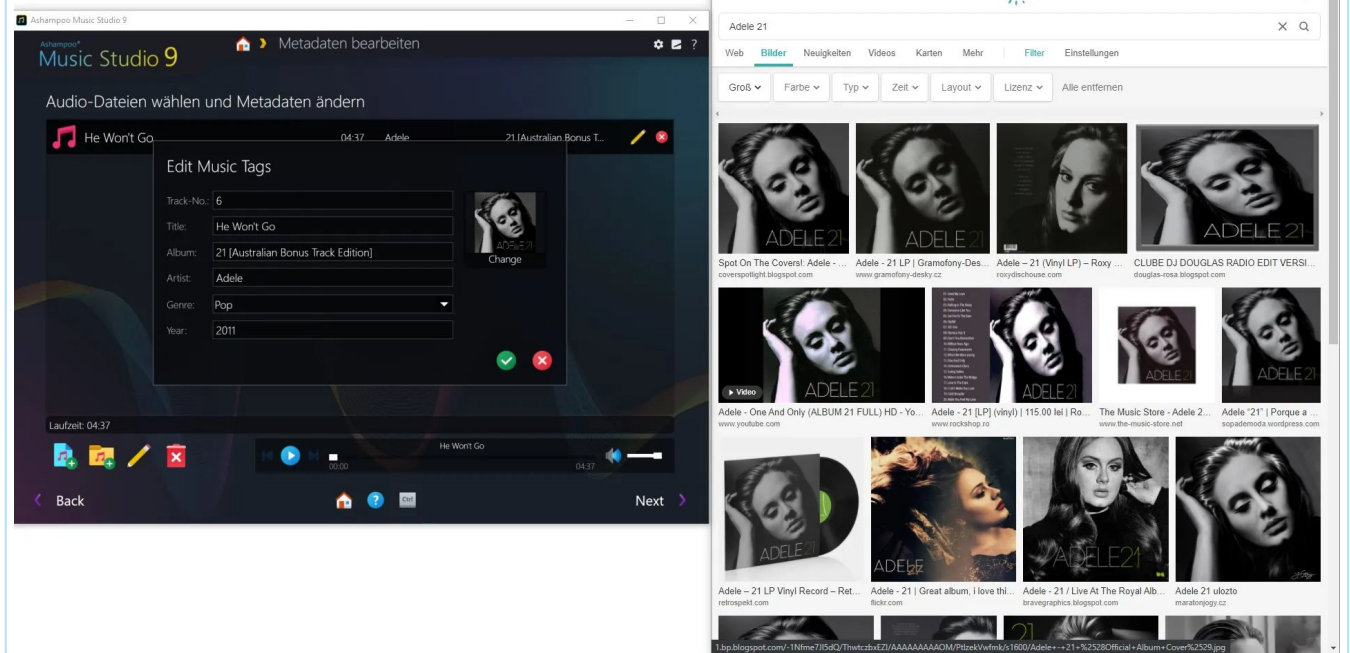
Ashampoo Music Studio 9

Ashampoo® Music Studio 9

Metadaten bearbeiten

Audio-Dateien wählen und Metadaten ändern

He Won't Go 04:37 Adele 21 [Australian Bonus T...

Edit Music Tags

Track-No.: 6

Title: He Won't Go

Album: 21 [Australian Bonus Track Edition]

Artist: Adele

Genre: Pop

Year: 2011

ADELE 21

Change

Laufzeit: 04:37

He Won't Go

00:00 04:37

Ctrl

Back

Next

Adele 21

Web Bilder Neuigkeiten Videos Karten Mehr Filter Einstellungen

Groß Farbe Typ Zeit Layout Lizenz Alle entfernen

ADELE 21

Spot On The Covers!: Adele - ...
coverspotlight.blogspot.com

ADELE 21

Adele - 21 LP | Gramofony-Des...
www.gramofony-desky.cz

Adele – 21 (Vinyl LP) – Roxy ...
roxydischouse.com

ADELE 21

CLUBE DJ DOUGLAS RADIO EDIT VERSI...
douglas-rosa.blogspot.com

ADELE 21

Video

Adele - One And Only (ALBUM 21 FULL) HD - Yo...
www.youtube.com

ADELE 21

Adele - 21 [LP] (vinyl) | 115.00 lei | Ro...
www.rockshop.ro

ADELE 21

The Music Store - Adele 2...
www.the-music-store.net

ADELE 21

Adele "21" | Porque a ...
sopadernoda.wordpress.com

ADELE 21

Adele – 21 LP Vinyl Record – Ret...
retrospekt.com

ADELE 21

Adele - 21 | Great album, i love thi...
flickr.com

ADELE 21

Adele - 21 / Live At The Royal Alb...
bravegraphics.blogspot.com

Adele 21 ulozto
maratonjogy.cz

1.bp.blogspot.com/-1Nfme7JI5dQ/ThwtczbxEZI/AAAAAAAAAOM/PtlzekVwfmk/s1600/Adele+-+21+%2528Official+Album+Cover%2529.jpg